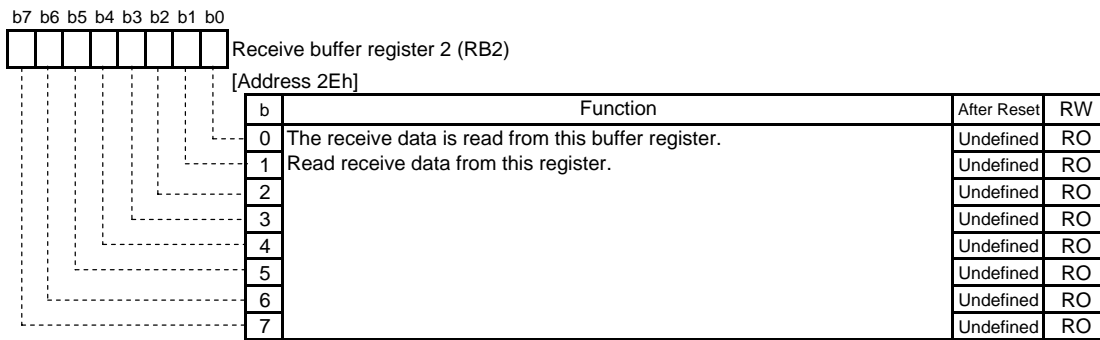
b7 b6 b5 b4 b3 b2 b1 b0

Receive buffer register 2 (RB2)

[Address 2Eh]

| b | Function | After Reset | RW |
|---|---|---|---|
| 0 | The receive data is read from this buffer register. | Undefined | RO |
| 1 | Read receive data from this register. | Undefined | RO |
| 2 | | Undefined | RO |
| 3 | | Undefined | RO |
| 4 | | Undefined | RO |
| 5 | | Undefined | RO |
| 6 | | Undefined | RO |
| 7 | | Undefined | RO |